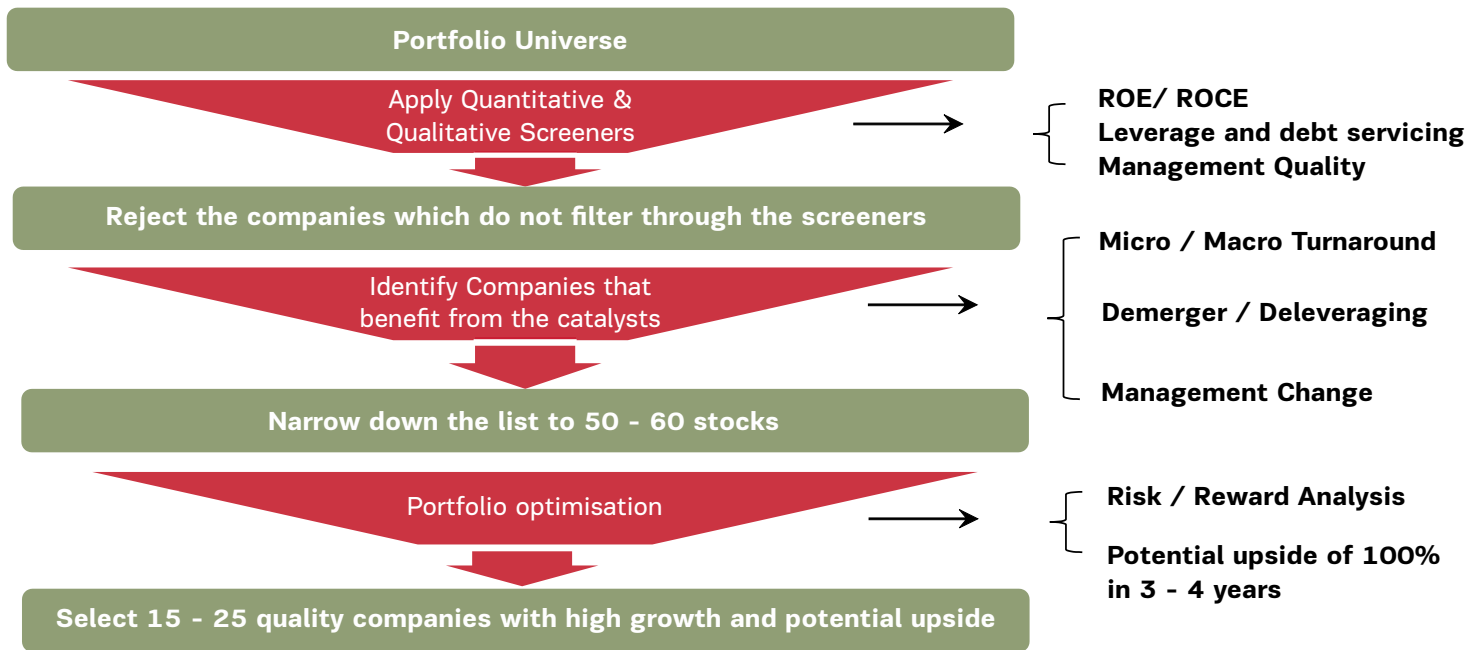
Portfolio Universe

Apply Quantitative & Qualitative Screeners

ROE/ ROCE
Leverage and debt servicing
Management Quality

Reject the companies which do not filter through the screeners

Identify Companies that benefit from the catalysts

Micro / Macro Turnaround

Demerger / Deleveraging

Management Change

Narrow down the list to 50 - 60 stocks

Portfolio optimisation

Risk / Reward Analysis

Potential upside of 100% in 3 - 4 years

Select 15 - 25 quality companies with high growth and potential upside